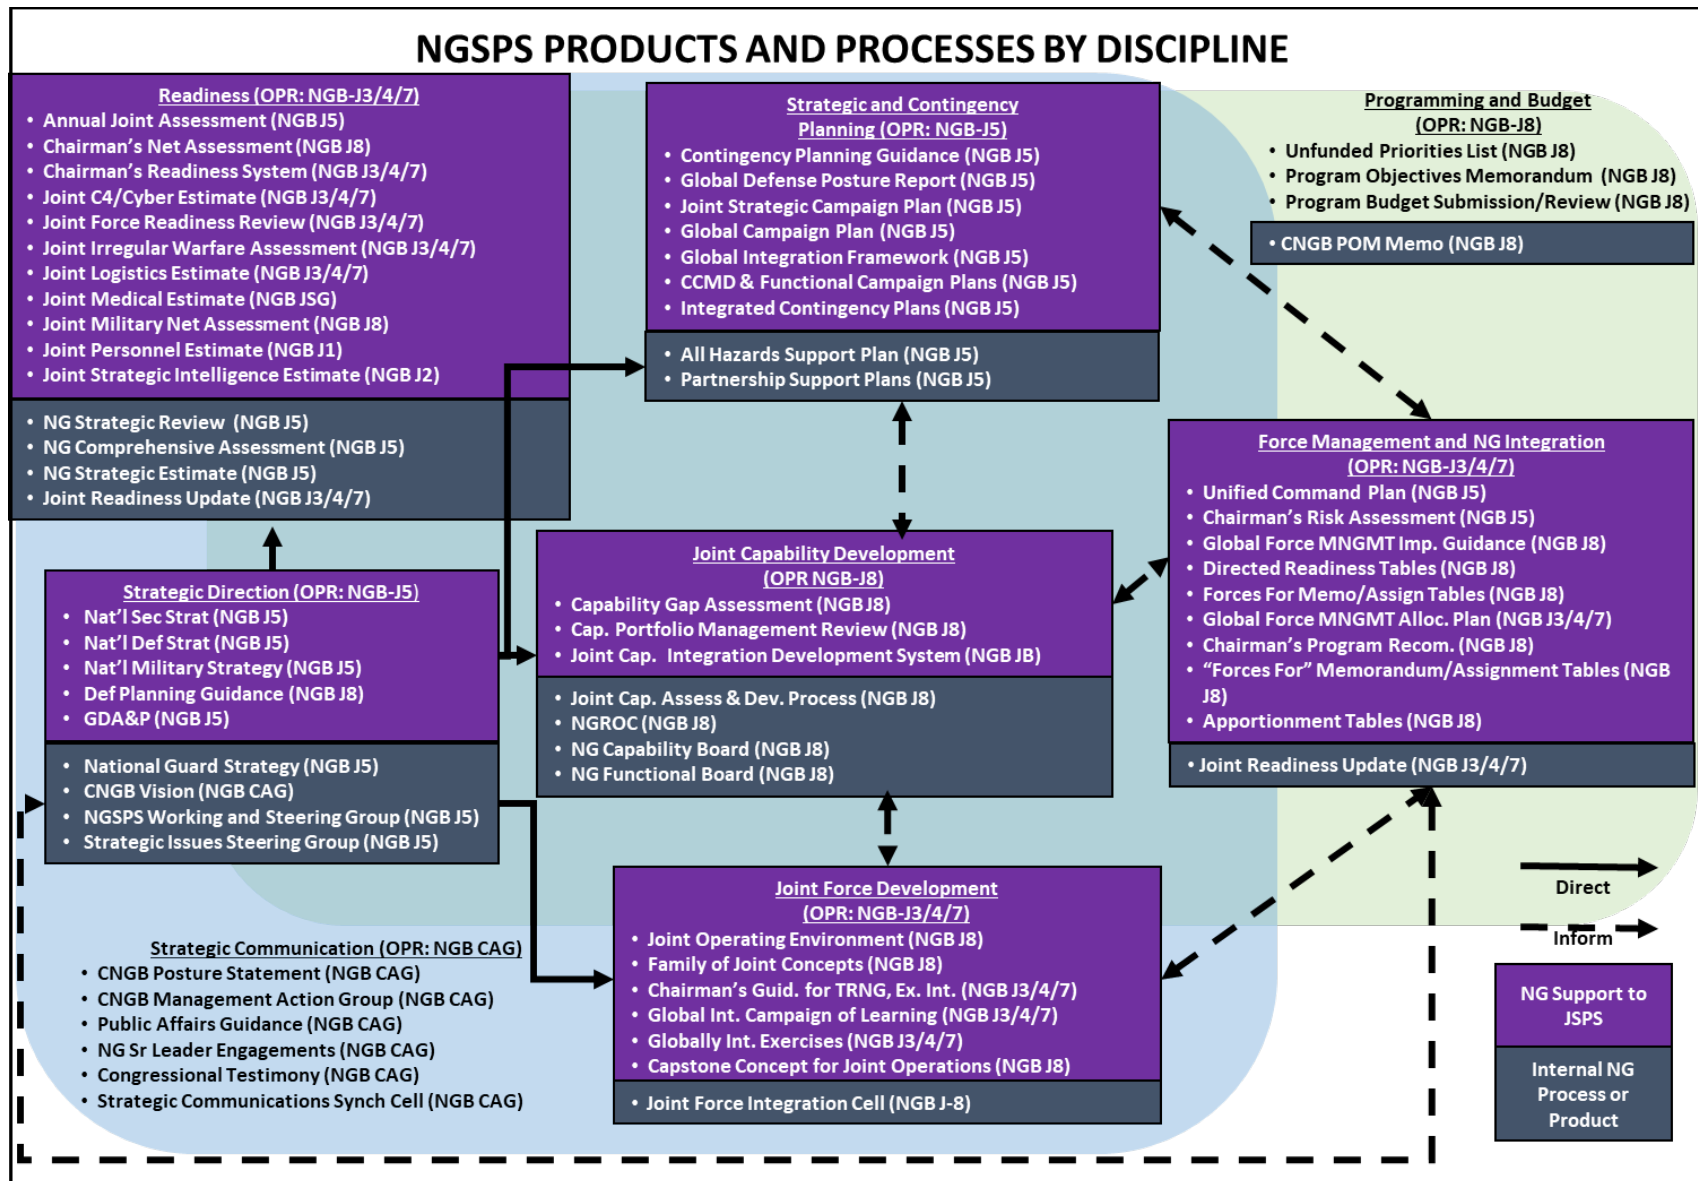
NGSPS PRODUCTS AND PROCESSES BY DISCIPLINE

Readiness (OPR: NGB-J3/4/7)
• Annual Joint Assessment (NGB J5)
• Chairman's Net Assessment (NGB J8)
• Chairman's Readiness System (NGB J3/4/7)
• Joint C4/Cyber Estimate (NGB J3/4/7)
• Joint Force Readiness Review (NGB J3/4/7)
• Joint Irregular Warfare Assessment (NGB J3/4/7)
• Joint Logistics Estimate (NGB J3/4/7)
• Joint Medical Estimate (NGB JSG)
• Joint Military Net Assessment (NGB J8)
• Joint Personnel Estimate (NGB J1)
• Joint Strategic Intelligence Estimate (NGB J2)

• NG Strategic Review (NGB J5)
• NG Comprehensive Assessment (NGB J5)
• NG Strategic Estimate (NGB J5)
• Joint Readiness Update (NGB J3/4/7)

Strategic and Contingency Planning (OPR: NGB-J5)
• Contingency Planning Guidance (NGB J5)
• Global Defense Posture Report (NGB J5)
• Joint Strategic Campaign Plan (NGB J5)
• Global Campaign Plan (NGB J5)
• Global Integration Framework (NGB J5)
• CCMD & Functional Campaign Plans (NGB J5)
• Integrated Contingency Plans (NGB J5)

• All Hazards Support Plan (NGB J5)
• Partnership Support Plans (NGB J5)

Programming and Budget (OPR: NGB-J8)
• Unfunded Priorities List (NGB J8)
• Program Objectives Memorandum (NGB J8)
• Program Budget Submission/Review (NGB J8)

• CNGB POM Memo (NGB J8)

Force Management and NG Integration (OPR: NGB-J3/4/7)
• Unified Command Plan (NGB J5)
• Chairman's Risk Assessment (NGB J5)
• Global Force MNGMT Imp. Guidance (NGB J8)
• Directed Readiness Tables (NGB J8)
• Forces For Memo/Assign Tables (NGB J8)
• Global Force MNGMT Alloc. Plan (NGB J3/4/7)
• Chairman's Program Recom. (NGB J8)
• "Forces For" Memorandum/Assignment Tables (NGB J8)
• Apportionment Tables (NGB J8)

• Joint Readiness Update (NGB J3/4/7)

Strategic Direction (OPR: NGB-J5)
• Nat'l Sec Strat (NGB J5)
• Nat'l Def Strat (NGB J5)
• Nat'l Military Strategy (NGB J5)
• Def Planning Guidance (NGB J8)
• GDA&P (NGB J5)

• National Guard Strategy (NGB J5)
• CNGB Vision (NGB CAG)
• NGSPS Working and Steering Group (NGB J5)
• Strategic Issues Steering Group (NGB J5)

Joint Capability Development (OPR NGB-J8)
• Capability Gap Assessment (NGB J8)
• Cap. Portfolio Management Review (NGB J8)
• Joint Cap. Integration Development System (NGB J8)

• Joint Cap. Assess & Dev. Process (NGB J8)
• NGROC (NGB J8)
• NG Capability Board (NGB J8)
• NG Functional Board (NGB J8)

Strategic Communication (OPR: NGB CAG)
• CNGB Posture Statement (NGB CAG)
• CNGB Management Action Group (NGB CAG)
• Public Affairs Guidance (NGB CAG)
• NG Sr Leader Engagements (NGB CAG)
• Congressional Testimony (NGB CAG)
• Strategic Communications Synch Cell (NGB CAG)

Joint Force Development (OPR: NGB-J3/4/7)
• Joint Operating Environment (NGB J8)
• Family of Joint Concepts (NGB J8)
• Chairman's Guid. for TRNG, Ex. Int. (NGB J3/4/7)
• Global Int. Campaign of Learning (NGB J3/4/7)
• Globally Int. Exercises (NGB J3/4/7)
• Capstone Concept for Joint Operations (NGB J8)

• Joint Force Integration Cell (NGB J-8)

Direct
Inform

NG Support to JSPS
Internal NG Process or Product